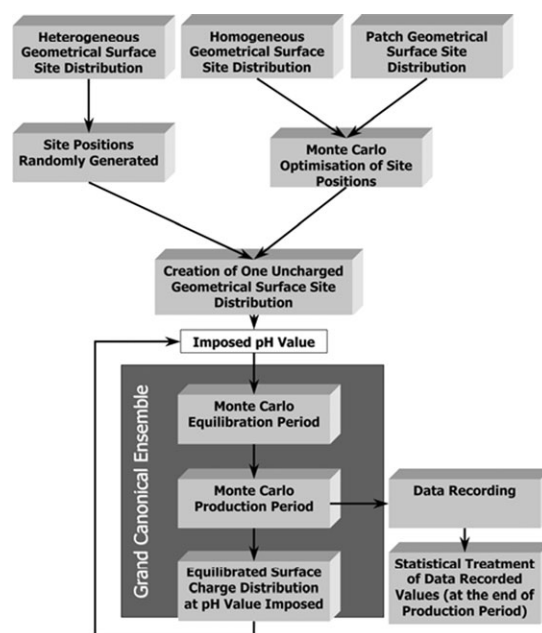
Heterogeneous Geometrical Surface Site Distribution

Homogeneous Geometrical Surface Site Distribution

Patch Geometrical Surface Site Distribution

Site Positions Randomly Generated

Monte Carlo Optimisation of Site Positions

Creation of One Uncharged Geometrical Surface Site Distribution

Imposed pH Value

Grand Canonical Ensemble

Monte Carlo Equilibration Period

Monte Carlo Production Period

Data Recording

Equilibrated Surface Charge Distribution at pH Value Imposed

Statistical Treatment of Data Recorded Values (at the end of Production Period)